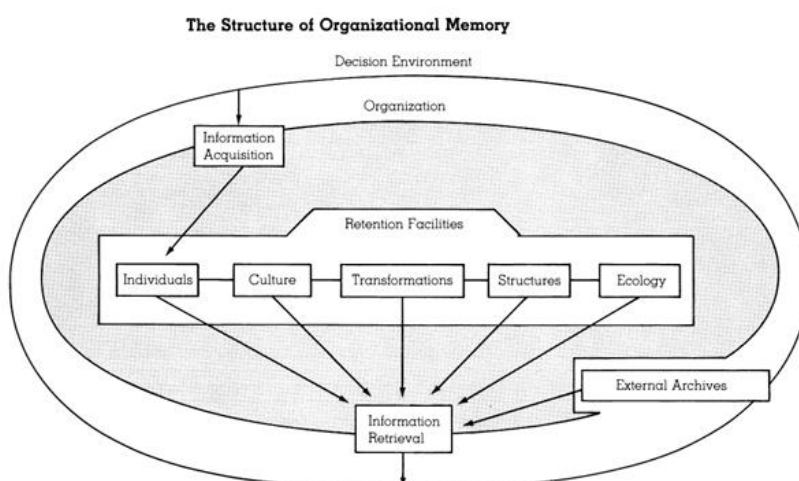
The Structure of Organizational Memory

Decision Environment

Organization

Information Acquisition

Retention Facilities

Individuals

Culture

Transformations

Structures

Ecology

External Archives

Information Retrieval